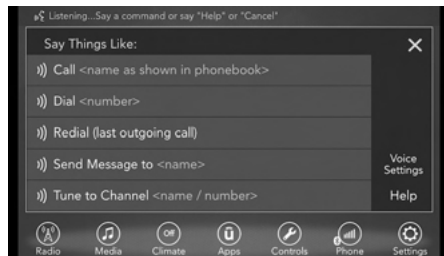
Listening...Say a command or say "Help" or "Cancel"

Say Things Like:

×

Call <name as shown in phonebook>

Dial <number>

Redial (last outgoing call)

Send Message to <name>

Voice Settings

Tune to Channel <name / number>

Help

Radio

Media

Off

Climate

Apps

Controls

Phone

Settings